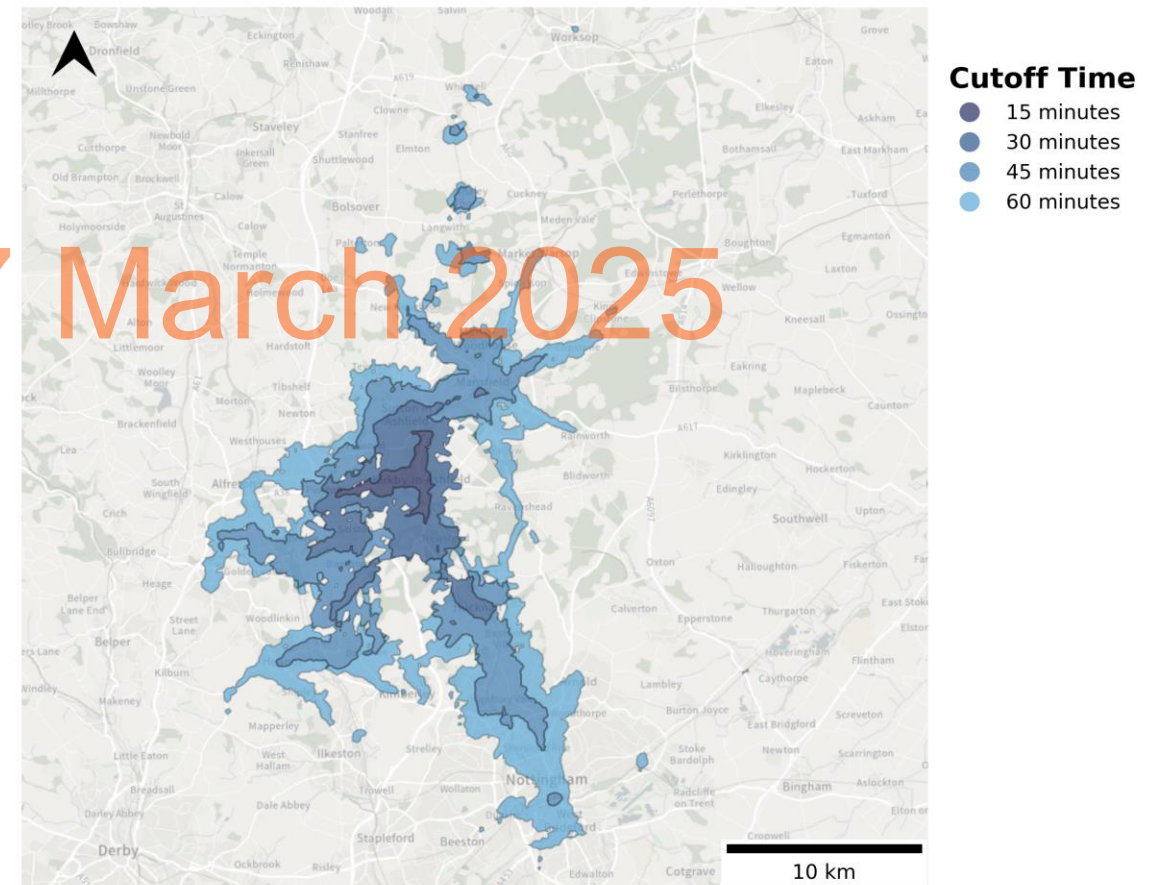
Cutoff Time
15 minutes
30 minutes
45 minutes
60 minutes

March 2025

10 km

Dronfield
Worksop
Staveley
Bolsover
Alfreton
Belper
Ilkeston
Nottingham
Derby
Southwell
Bingham
Stapleford
Beeston
Calverton
Ravenshead
Blidworth
Rainworth
Eckington
Renishaw
Clowne
Whitwell
Elmton
Cuckney
Langwith
Meden Vale
Tibshelf
Newton
Pinxton
Kirkby
Heage
Woodlinkin
Kilburn
Makeney
Mapperley
West Hallam
Dale Abbey
Strelley
Trowell
Wollaton
Ockbrook
Risley
Edwalton
Cotgrave
Stoke Bardolph
Burton Joyce
Lambley
Epperstone
Oxton
Halloughton
Thurgarton
Hoveringham
Caythorpe
East Bridgford
Newton
Radcliffe on Trent
Upton
Fiskerton
Edingley
Kirklington
Hockerton
Bilsthorpe
Eakring
Maplebeck
Caunton
Kneesall
Laxton
Egmanton
Tuxford
Boughton
Wellow
Perlethorpe
Bothamsall
Elkesley
Eaton
Askham
East Markham
Grove
Holymoorside
Old Brampton
Cutthorpe
Newbold Moor
Brockwell
Calow
St Augustines
Inkersall Green
Stanfree
Shuttlewood
Temple Normanton
Holmewood
Hardstoft
Alton
Littlemoor
Woolley Moor
Morton
Westhouses
Brackenfield
Lea
South Wingfield
Crich
Bullbridge
Belper Lane End
Street Lane
Windley
Little Eaton
Breadsall
Darley Abbey
Flintham
Scarrington
Screveton
Aslockton
Elton on
East Stoke
Elston
Crookwell
Unstone Green
Millthorpe
Barlow
Bowshaw
Salvin
Woodall